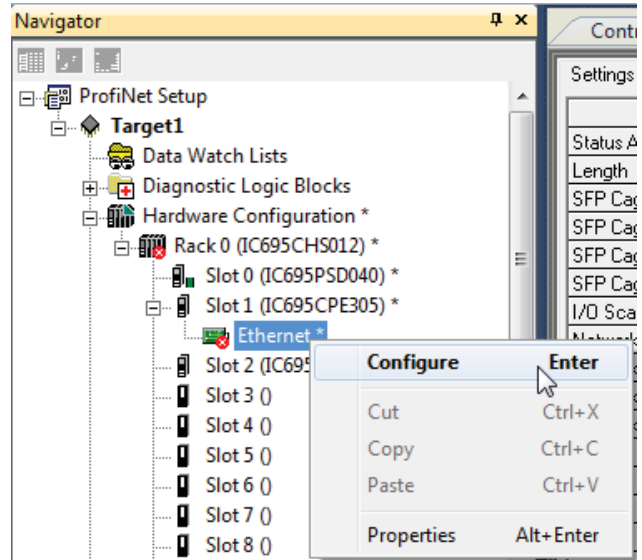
Navigator

ProfiNet Setup
Target1
Data Watch Lists
Diagnostic Logic Blocks
Hardware Configuration *
Rack 0 (IC695CHS012) *
Slot 0 (IC695PSD040) *
Slot 1 (IC695CPE305) *
Ethernet *
Slot 2 (IC695
Slot 3 ()
Slot 4 ()
Slot 5 ()
Slot 6 ()
Slot 7 ()
Slot 8 ()

| Configure | Enter |
|---|---|
| Cut | Ctrl+X |
| Copy | Ctrl+C |
| Paste | Ctrl+V |
| Properties | Alt+Enter |

Contr
Settings
Status A
Length
SFP Cag
SFP Cag
SFP Cag
SFP Cag
I/O Sca
Netwo